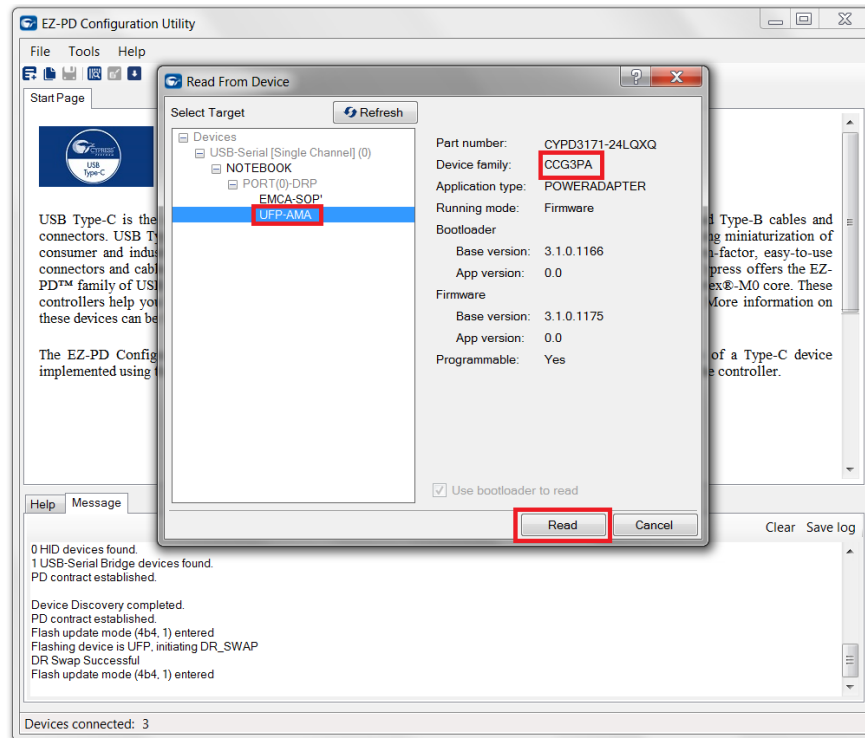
EZ-PD Configuration Utility

File Tools Help

Start Page

CYPRESS USB Type-C

USB Type-C is the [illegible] d Type-B cables and connectors. USB Ty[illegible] g miniaturization of consumer and indus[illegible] n-factor, easy-to-use connectors and cabl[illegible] press offers the EZ-PD™ family of USI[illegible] ex®-M0 core. These controllers help you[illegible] More information on these devices can be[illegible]

The EZ-PD Config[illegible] of a Type-C device implemented using t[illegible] e controller.

Read From Device

Select Target

Refresh

Devices
USB-Serial [Single Channel] (0)
NOTEBOOK
PORT(0)-DRP
EMCA-SOP'
UFP-AMA

| | |
|---|---|
| Part number: | CYPD3171-24LQXQ |
| Device family: | CCG3PA |
| Application type: | POWERADAPTER |
| Running mode: | Firmware |
| Bootloader | |
| Base version: | 3.1.0.1166 |
| App version: | 0.0 |
| Firmware | |
| Base version: | 3.1.0.1175 |
| App version: | 0.0 |
| Programmable: | Yes |

Use bootloader to read

Read Cancel

Help Message

Clear Save log

0 HID devices found.
1 USB-Serial Bridge devices found.
PD contract established.

Device Discovery completed.
PD contract established.
Flash update mode (4b4, 1) entered
Flashing device is UFP, initiating DR_SWAP
DR Swap Successful
Flash update mode (4b4, 1) entered

Devices connected: 3